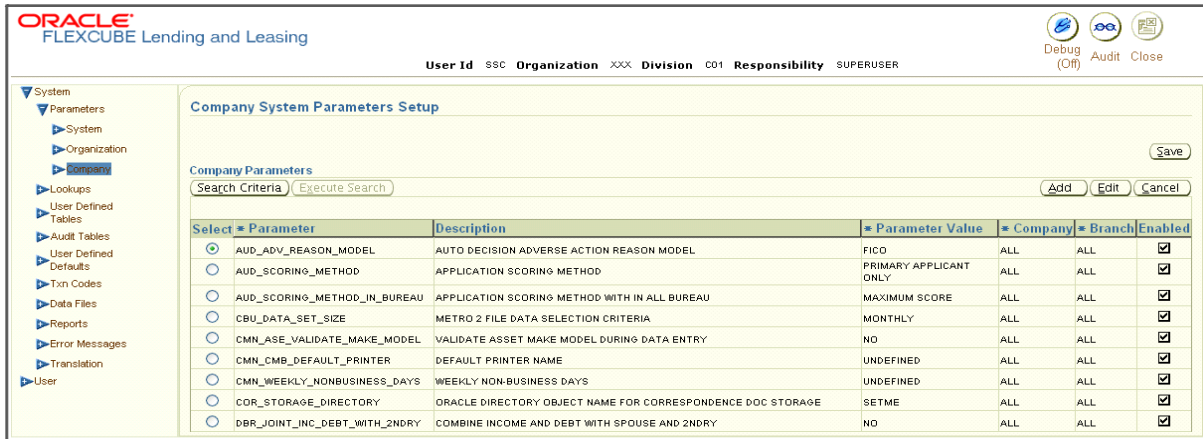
ORACLE
FLEXCUBE Lending and Leasing

User Id SSC Organization XXX Division C01 Responsibility SUPERUSER

Debug (Off) Audit Close

System
Parameters
System
Organization
Company
Lookups
User Defined Tables
Audit Tables
User Defined Defaults
Txn Codes
Data Files
Reports
Error Messages
Translation
User

Company System Parameters Setup

Save

Company Parameters

Search Criteria Execute Search

Add Edit Cancel

| Select | * Parameter | Description | * Parameter Value | * Company | * Branch | Enabled |
|---|---|---|---|---|---|---|
| ⦿ | AUD_ADV_REASON_MODEL | AUTO DECISION ADVERSE ACTION REASON MODEL | FICO | ALL | ALL | ☑ |
| ○ | AUD_SCORING_METHOD | APPLICATION SCORING METHOD | PRIMARY APPLICANT ONLY | ALL | ALL | ☑ |
| ○ | AUD_SCORING_METHOD_IN_BUREAU | APPLICATION SCORING METHOD WITH IN ALL BUREAU | MAXIMUM SCORE | ALL | ALL | ☑ |
| ○ | CBU_DATA_SET_SIZE | METRO 2 FILE DATA SELECTION CRITERIA | MONTHLY | ALL | ALL | ☑ |
| ○ | CMN_ASE_VALIDATE_MAKE_MODEL | VALIDATE ASSET MAKE MODEL DURING DATA ENTRY | NO | ALL | ALL | ☑ |
| ○ | CMN_CMB_DEFAULT_PRINTER | DEFAULT PRINTER NAME | UNDEFINED | ALL | ALL | ☑ |
| ○ | CMN_WEEKLY_NONBUSINESS_DAYS | WEEKLY NON-BUSINESS DAYS | UNDEFINED | ALL | ALL | ☑ |
| ○ | COR_STORAGE_DIRECTORY | ORACLE DIRECTORY OBJECT NAME FOR CORRESPONDENCE DOC STORAGE | SETME | ALL | ALL | ☑ |
| ○ | DBR_JOINT_INC_DEBT_WITH_2NDRY | COMBINE INCOME AND DEBT WITH SPOUSE AND 2NDRY | NO | ALL | ALL | ☑ |